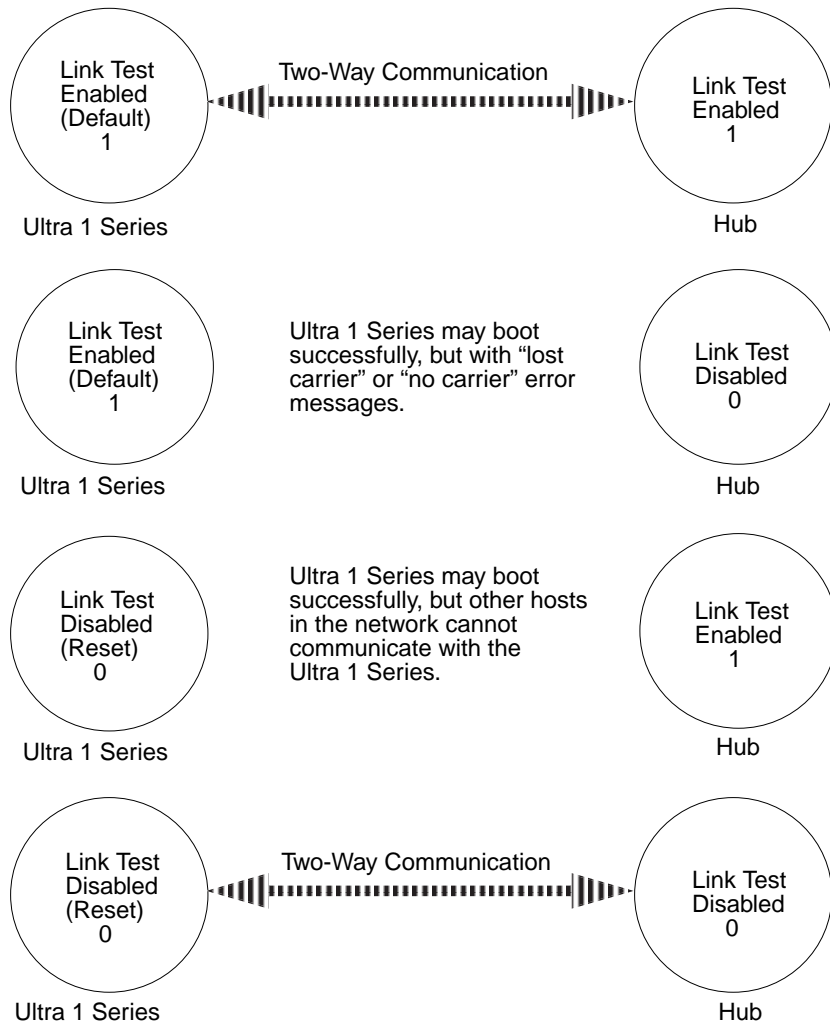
Link Test Enabled (Default) 1

Two-Way Communication

Link Test Enabled 1

Ultra 1 Series

Hub

Link Test Enabled (Default) 1

Ultra 1 Series may boot successfully, but with “lost carrier” or “no carrier” error messages.

Link Test Disabled 0

Ultra 1 Series

Hub

Link Test Disabled (Reset) 0

Ultra 1 Series may boot successfully, but other hosts in the network cannot communicate with the Ultra 1 Series.

Link Test Enabled 1

Ultra 1 Series

Hub

Link Test Disabled (Reset) 0

Two-Way Communication

Link Test Disabled 0

Ultra 1 Series

Hub